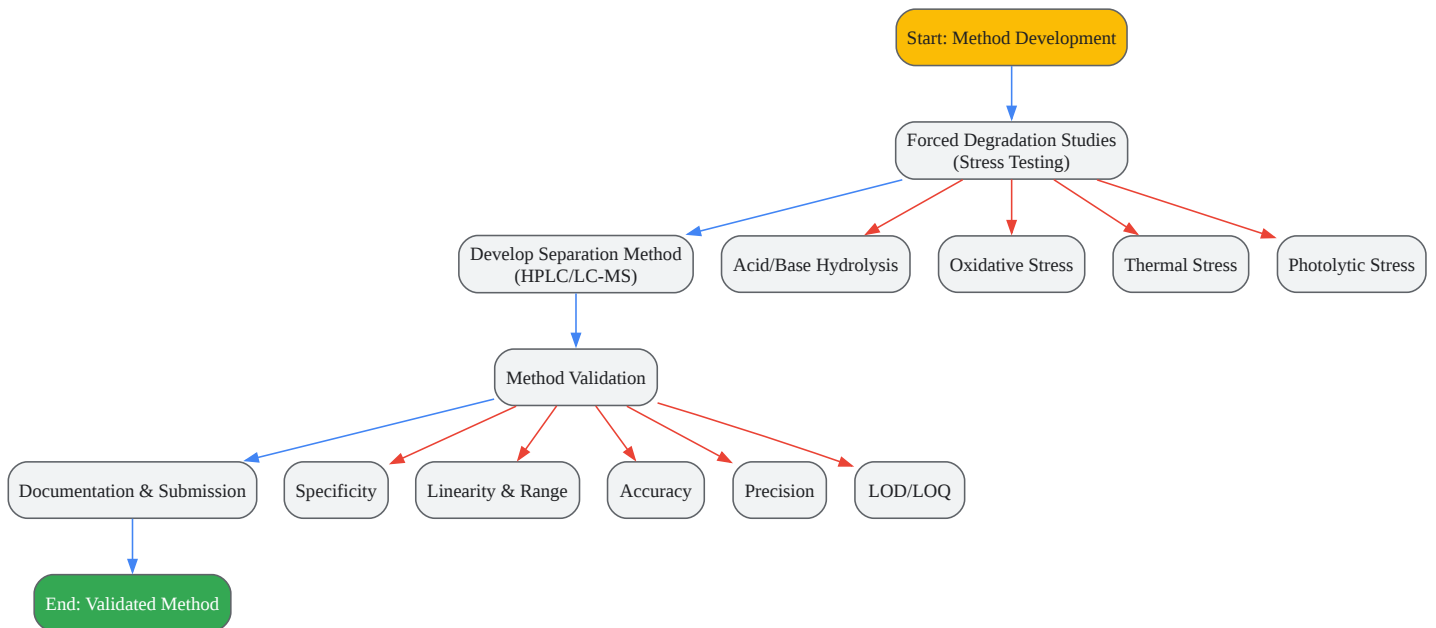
Start: Method Development

Forced Degradation Studies (Stress Testing)

Develop Separation Method (HPLC/LC-MS)

Acid/Base Hydrolysis

Oxidative Stress

Thermal Stress

Photolytic Stress

Method Validation

Documentation & Submission

Specificity

Linearity & Range

Accuracy

Precision

LOD/LOQ

End: Validated Method